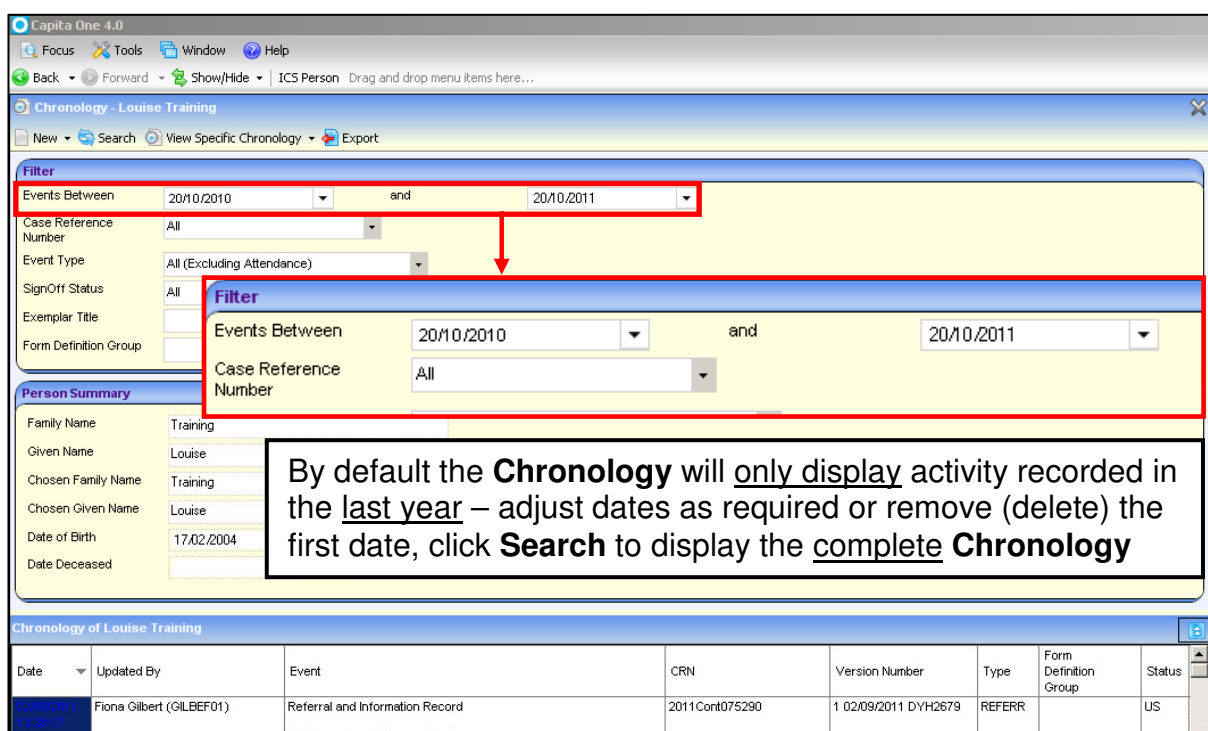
Capita One 4.0

Focus Tools Window Help

Back Forward Show/Hide ICS Person Drag and drop menu items here...

Chronology - Louise Training

New Search View Specific Chronology Export

Filter

Events Between 20/10/2010 and 20/10/2011

Case Reference Number All

Event Type All (Excluding Attendance)

SignOff Status All

Exemplar Title

Form Definition Group

Filter

Events Between 20/10/2010 and 20/10/2011

Case Reference Number All

Person Summary

Family Name Training

Given Name Louise

Chosen Family Name Training

Chosen Given Name Louise

Date of Birth 17/02/2004

Date Deceased

By default the **Chronology** will only display activity recorded in the last year – adjust dates as required or remove (delete) the first date, click **Search** to display the complete **Chronology**

Chronology of Louise Training

| Date | Updated By | Event | CRN | Version Number | Type | Form Definition Group | Status |
|---|---|---|---|---|---|---|---|
| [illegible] | Fiona Gilbert (GILBEF01) | Referral and Information Record | 2011Cont075290 | 1 02/09/2011 DYH2679 | REFERR | | US |